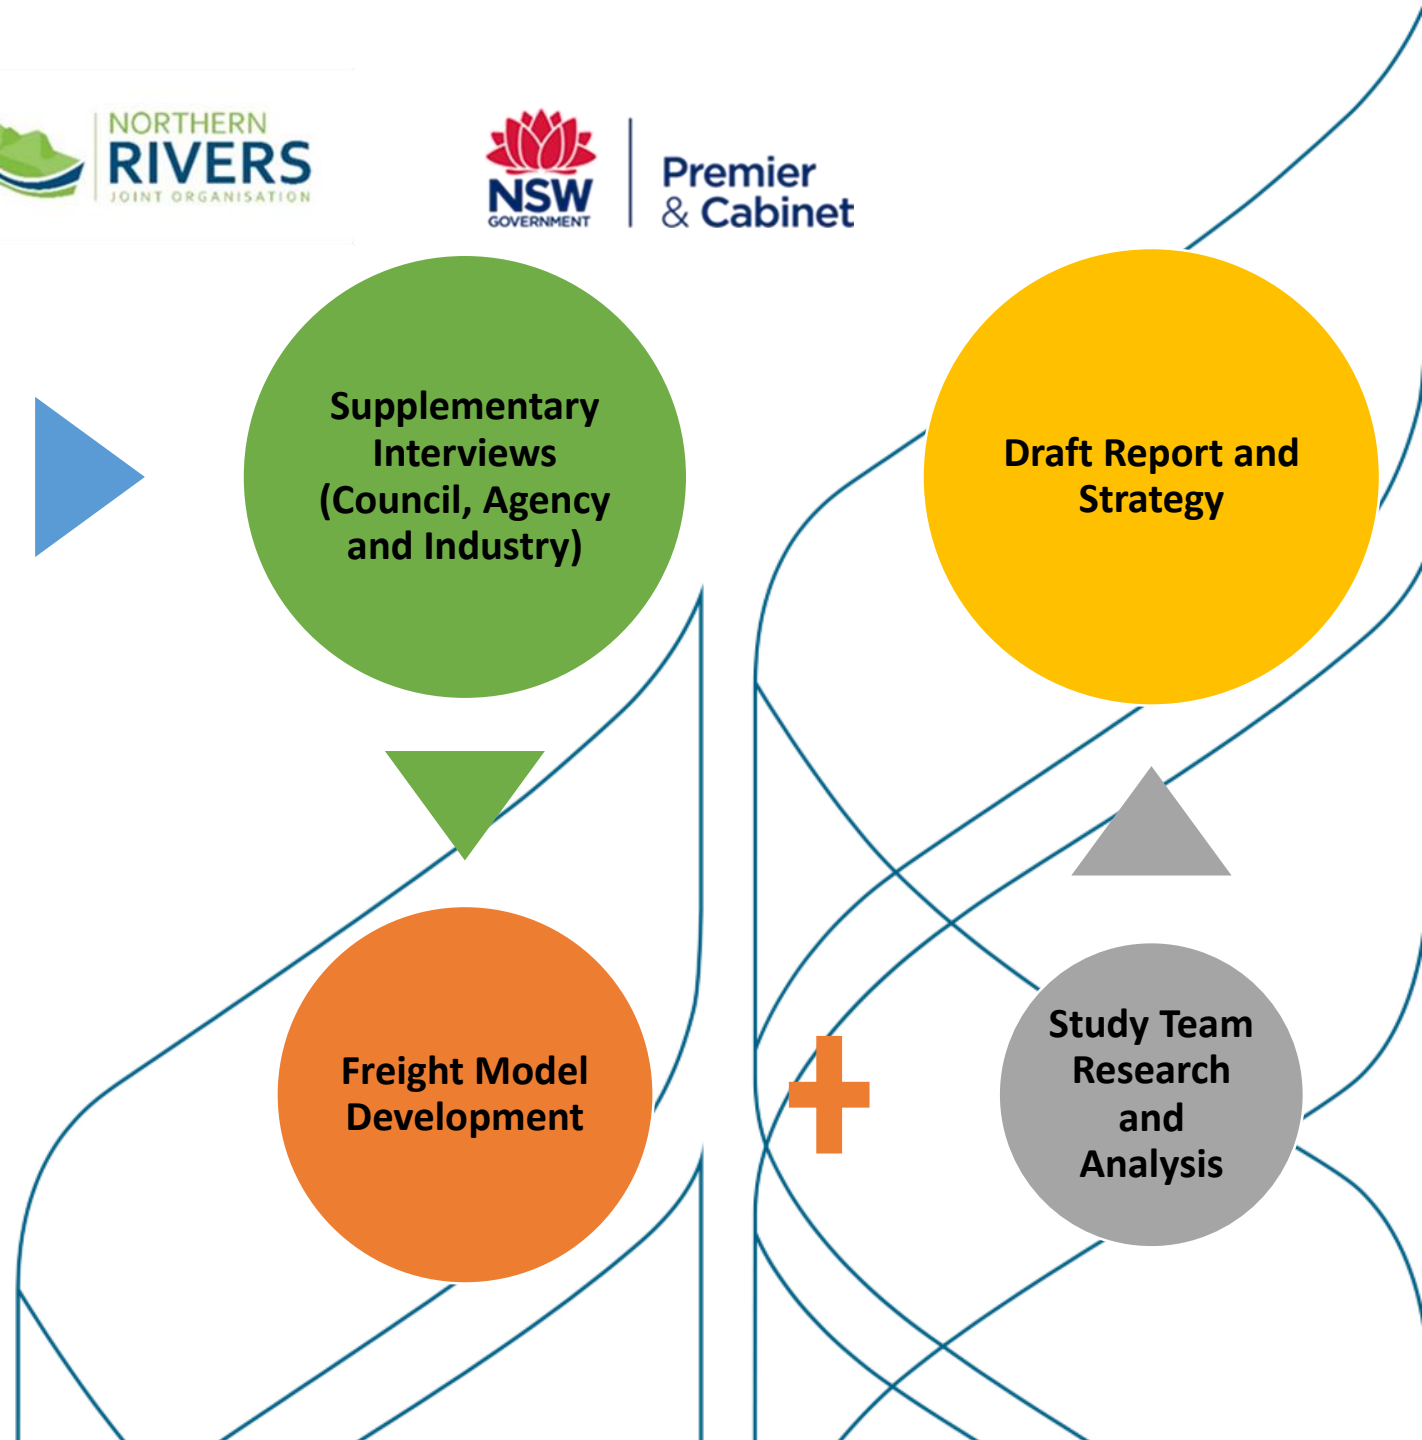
NORTHERN RIVERS JOINT ORGANISATION

NSW GOVERNMENT

Premier & Cabinet

Supplementary Interviews (Council, Agency and Industry)

Draft Report and Strategy

Freight Model Development

Study Team Research and Analysis